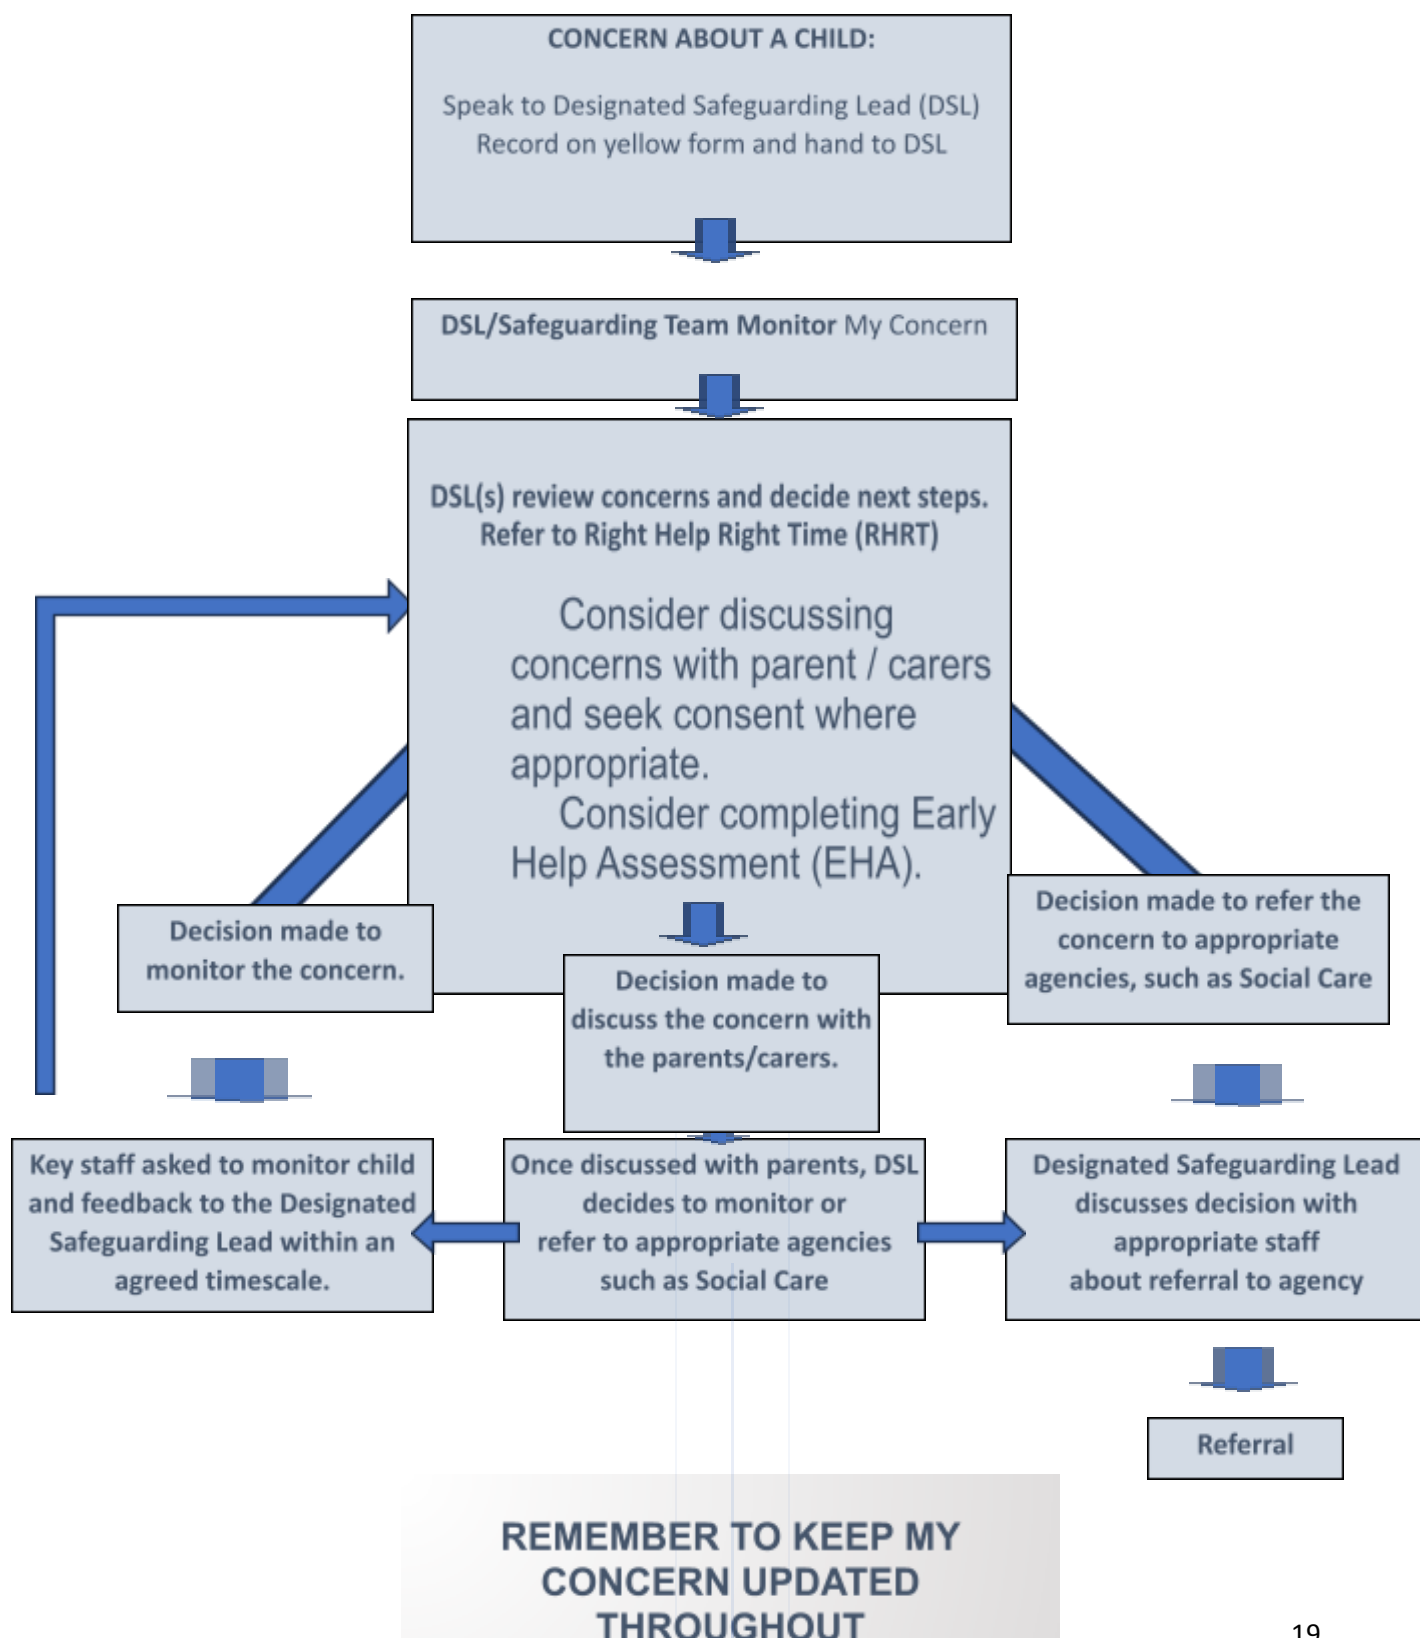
CONCERN ABOUT A CHILD:

Speak to Designated Safeguarding Lead (DSL)
Record on yellow form and hand to DSL

DSL/Safeguarding Team Monitor My Concern

DSL(s) review concerns and decide next steps.
Refer to Right Help Right Time (RHRT)

Consider discussing concerns with parent / carers and seek consent where appropriate.

Consider completing Early Help Assessment (EHA).

Decision made to monitor the concern.

Decision made to discuss the concern with the parents/carers.

Decision made to refer the concern to appropriate agencies, such as Social Care

Key staff asked to monitor child and feedback to the Designated Safeguarding Lead within an agreed timescale.

Once discussed with parents, DSL decides to monitor or refer to appropriate agencies such as Social Care

Designated Safeguarding Lead discusses decision with appropriate staff about referral to agency

Referral

REMEMBER TO KEEP MY CONCERN UPDATED THROUGHOUT

19